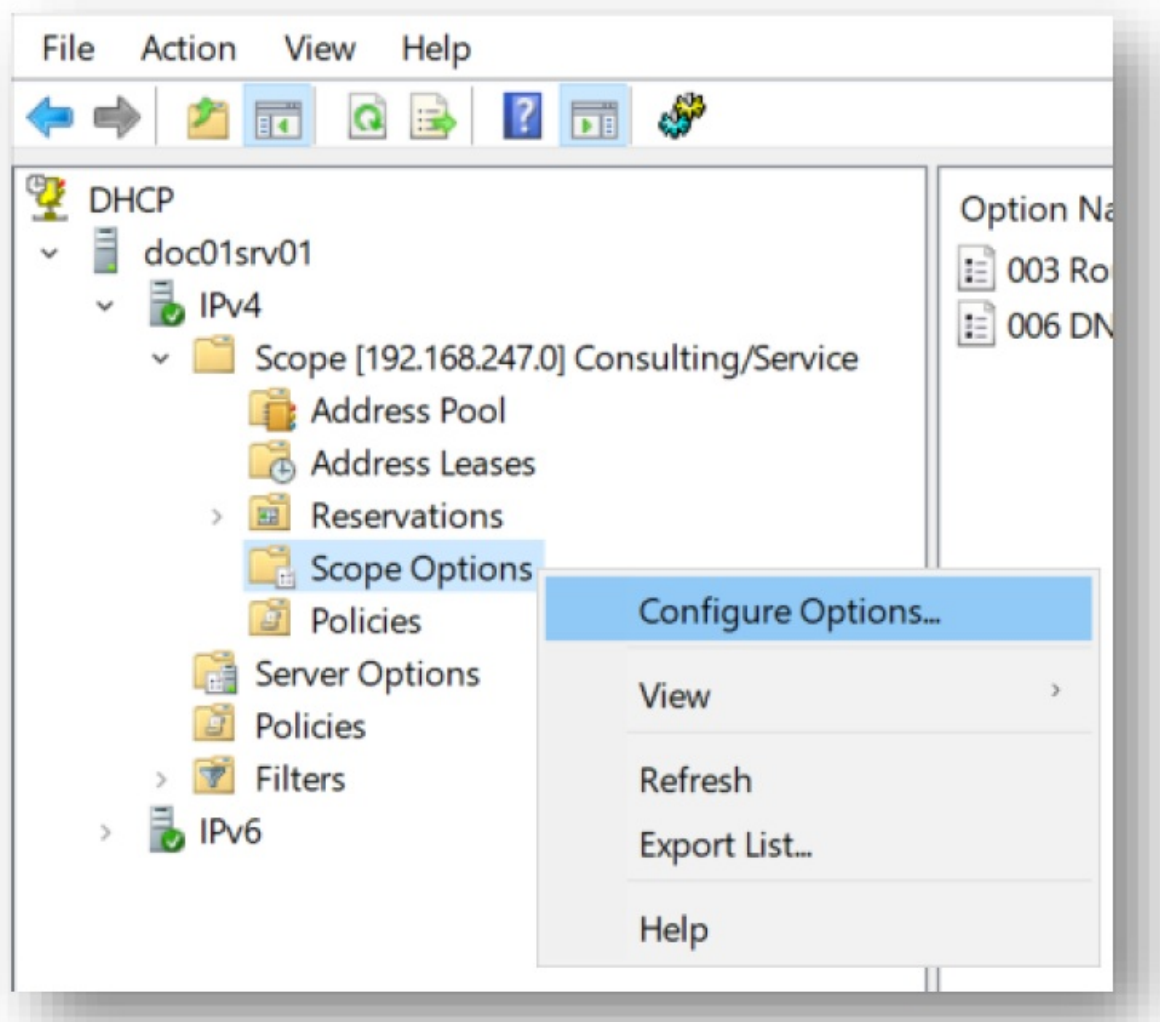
File Action View Help

DHCP
doc01srv01
IPv4
Scope [192.168.247.0] Consulting/Service
Address Pool
Address Leases
Reservations
Scope Options
Policies
Server Options
Policies
Filters
IPv6

Option Na
003 Ro
006 DN

Configure Options...
View
Refresh
Export List...
Help